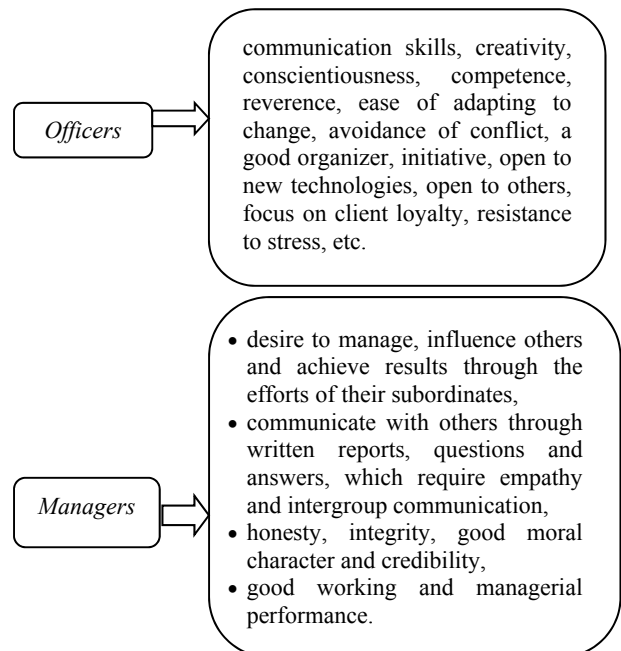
*Officers*

communication skills, creativity, conscientiousness, competence, reverence, ease of adapting to change, avoidance of conflict, a good organizer, initiative, open to new technologies, open to others, focus on client loyalty, resistance to stress, etc.

*Managers*

- desire to manage, influence others and achieve results through the efforts of their subordinates,
- communicate with others through written reports, questions and answers, which require empathy and intergroup communication,
- honesty, integrity, good moral character and credibility,
- good working and managerial performance.